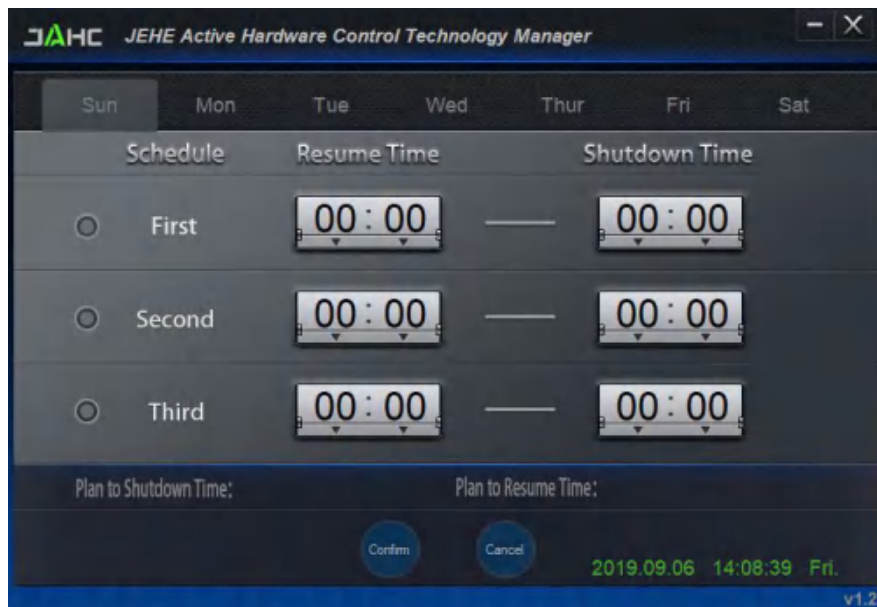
JAHC JEHE Active Hardware Control Technology Manager

Sun Mon Tue Wed Thur Fri Sat

| Schedule | Resume Time | | Shutdown Time |
|---|---|---|---|
| First | 00 : 00 | — | 00 : 00 |
| Second | 00 : 00 | — | 00 : 00 |
| Third | 00 : 00 | — | 00 : 00 |

Plan to Shutdown Time: Plan to Resume Time:

Confirm Cancel 2019.09.06 14:08:39 Fri.

v1.2